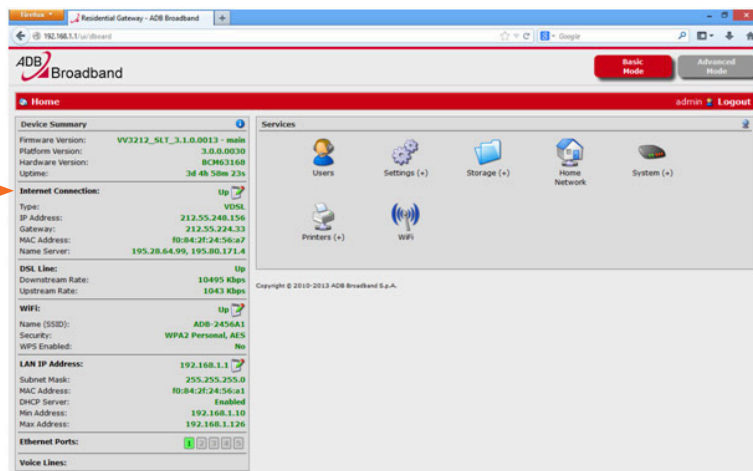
Firefox
Residential Gateway - ADB Broadband
+
192.168.1.1/ui/dboard
Google

ADB Broadband
Basic Mode
Advanced Mode

Home
admin
Logout

Device Summary
Firmware Version: VV3212_SLT_3.1.0.0013 - main
Platform Version: 3.0.0.0030
Hardware Version: BCM63168
Uptime: 3d 4h 58m 23s

Internet Connection: Up
Type: VDSL
IP Address: 212.55.248.156
Gateway: 212.55.224.33
MAC Address: f0:84:2f:24:56:a7
Name Server: 195.28.64.99, 195.80.171.4

DSL Line: Up
Downstream Rate: 10495 Kbps
Upstream Rate: 1043 Kbps

WiFi: Up
Name (SSID): ADB-2456A1
Security: WPA2 Personal, AES
WPS Enabled: No

LAN IP Address: 192.168.1.1
Subnet Mask: 255.255.255.0
MAC Address: f0:84:2f:24:56:a1
DHCP Server: Enabled
Min Address: 192.168.1.10
Max Address: 192.168.1.126

Ethernet Ports: 1 2 3 4 5

Voice Lines:

Services
Users
Settings (+)
Storage (+)
Home Network
System (+)
Printers (+)
WiFi

Copyright © 2010-2013 ADB Broadband S.p.A.